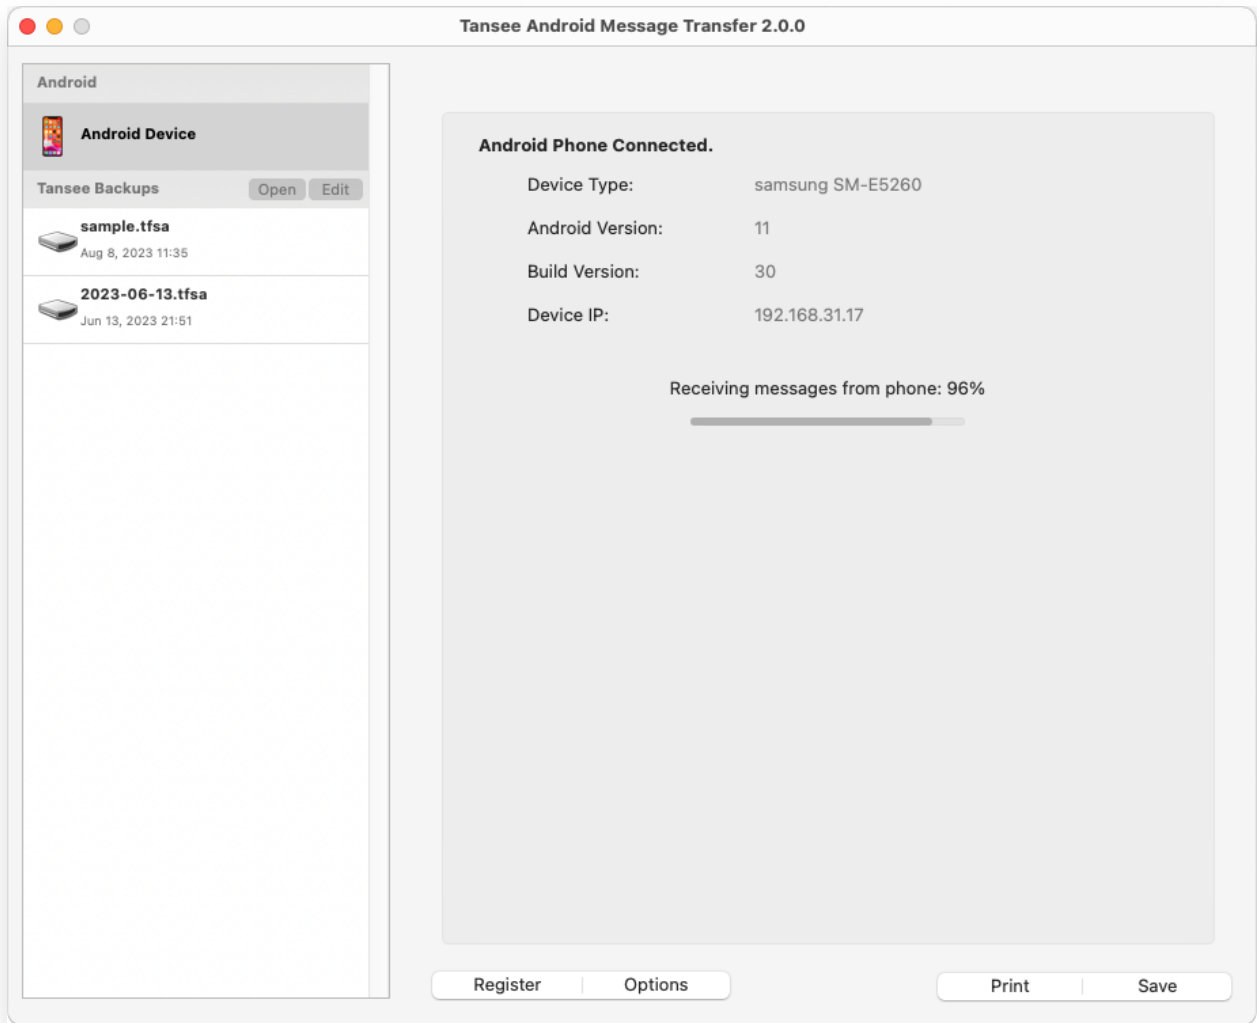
Tansee Android Message Transfer 2.0.0

Android

Android Device

Tansee Backups Open Edit

sample.tfsa
Aug 8, 2023 11:35

2023-06-13.tfsa
Jun 13, 2023 21:51

Android Phone Connected.

| Device Type: | samsung SM-E5260 |
|---|---|
| Android Version: | 11 |
| Build Version: | 30 |
| Device IP: | 192.168.31.17 |

Receiving messages from phone: 96%

Register Options

Print Save